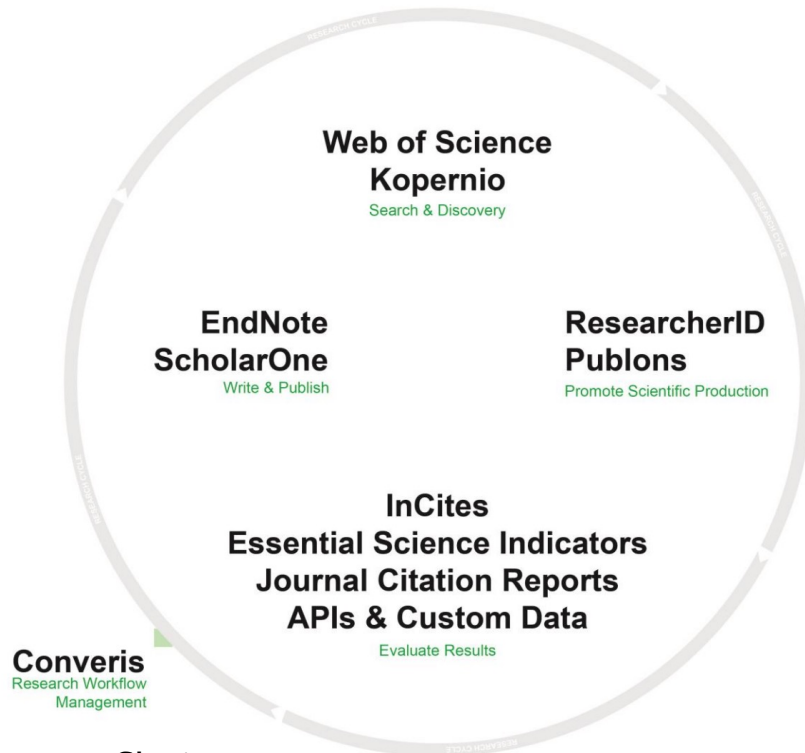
RESEARCH CYCLE

Web of Science
Kopernio
Search & Discovery

EndNote
ScholarOne
Write & Publish

ResearcherID
Publons
Promote Scientific Production

InCites
Essential Science Indicators
Journal Citation Reports
APIs & Custom Data
Evaluate Results

Converis
Research Workflow Management

RESEARCH CYCLE

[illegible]